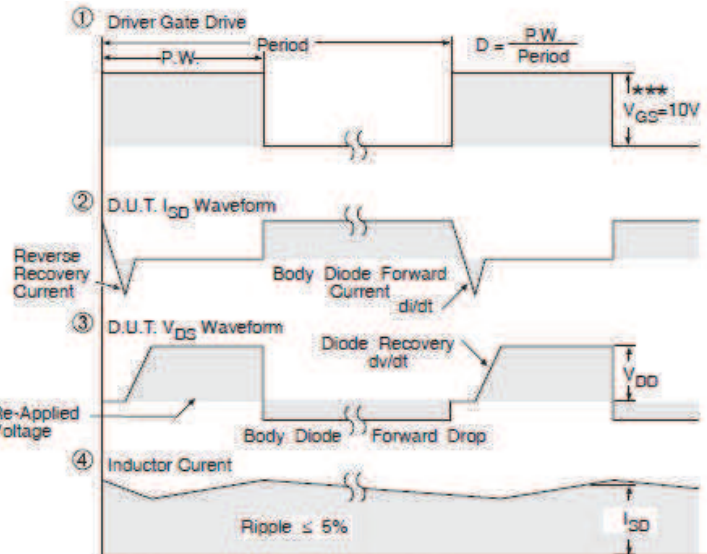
① Driver Gate Drive

P.W.

Period

$D = \frac{P.W.}{Period}$

*** $V_{GS}$=10V

② D.U.T. $I_{SD}$ Waveform

Reverse Recovery Current

Body Diode Forward Current di/dt

③ D.U.T. $V_{DS}$ Waveform

Diode Recovery dv/dt

$V_{DD}$

Re-Applied Voltage

Body Diode Forward Drop

④ Inductor Curent

Ripple ≤ 5%

$I_{SD}$